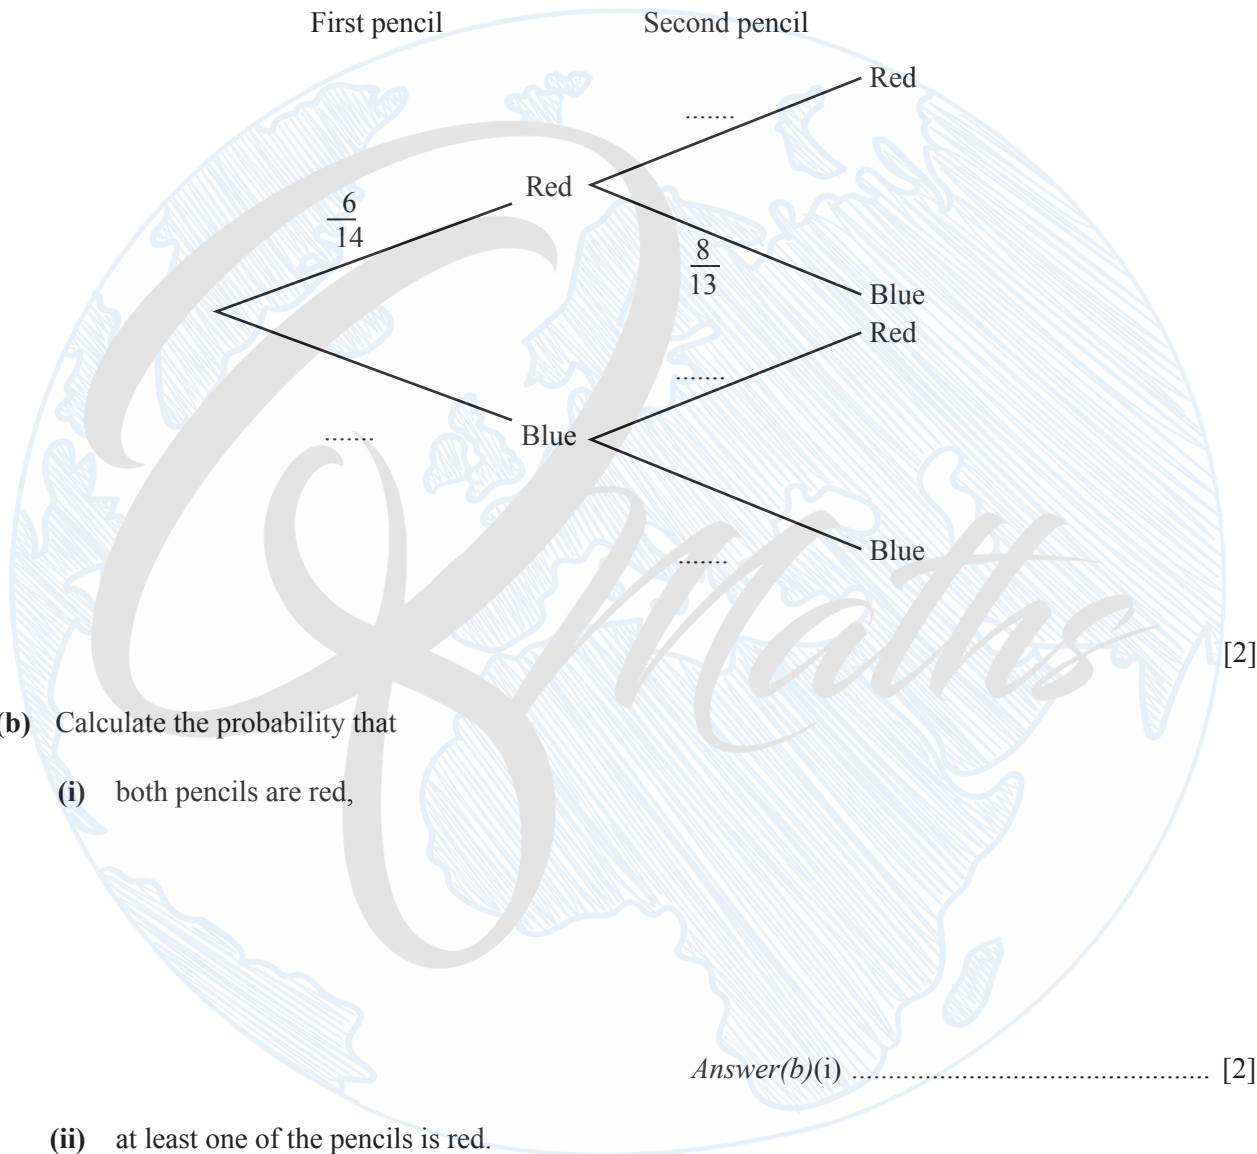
First pencil Second pencil

.......

Red

Red

$\frac{6}{14}$

$\frac{8}{13}$

Blue

Red

.......

.......

Blue

Blue

.......

[2]

(b) Calculate the probability that

(i) both pencils are red,

*Answer(b)*(i) ............................................... [2]

(ii) at least one of the pencils is red.